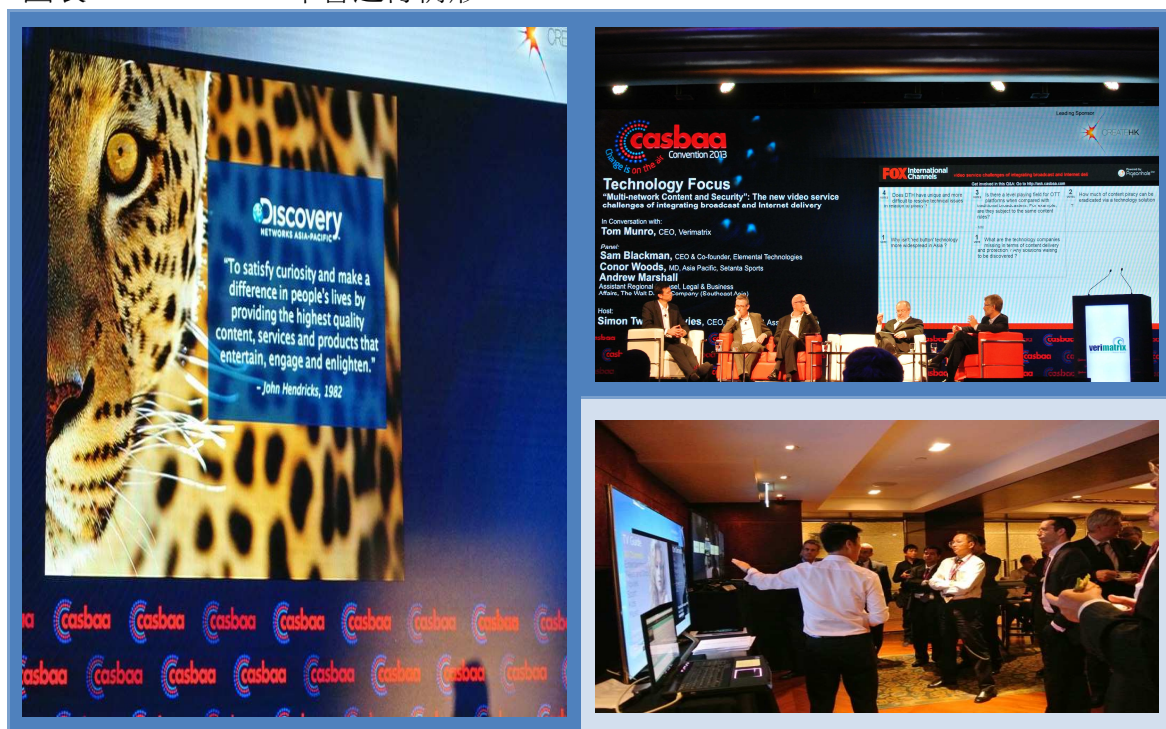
Discovery
NETWORKS ASIA-PACIFIC

"To satisfy curiosity and make a difference in people's lives by providing the highest quality content, services and products that entertain, engage and enlighten."
- John Hendricks, 1982

casbaa casbaa casbaa casbaa casbaa casbaa casbaa casbaa casbaa casbaa casbaa casbaa casbaa casbaa

casbaa
Convention 2013
Change is on the air

Technology Focus
"Multi-network Content and Security": The new video service challenges of integrating broadcast and Internet delivery

In Conversation with:
Tom Munro, CEO, Verimatrix

Panel:
Sam Blackman, CEO & Co-founder, Elemental Technologies
Conor Woods, MD, Asia Pacific, Setanta Sports
Andrew Marshall
Assistant Regional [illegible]sel, Legal & Business Affairs, The Walt D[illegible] Company (Southeast Asia)

Host:
Simon Tw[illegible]ies, CEO, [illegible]

FOX International Channels

Leading Sponsor
verimatrix